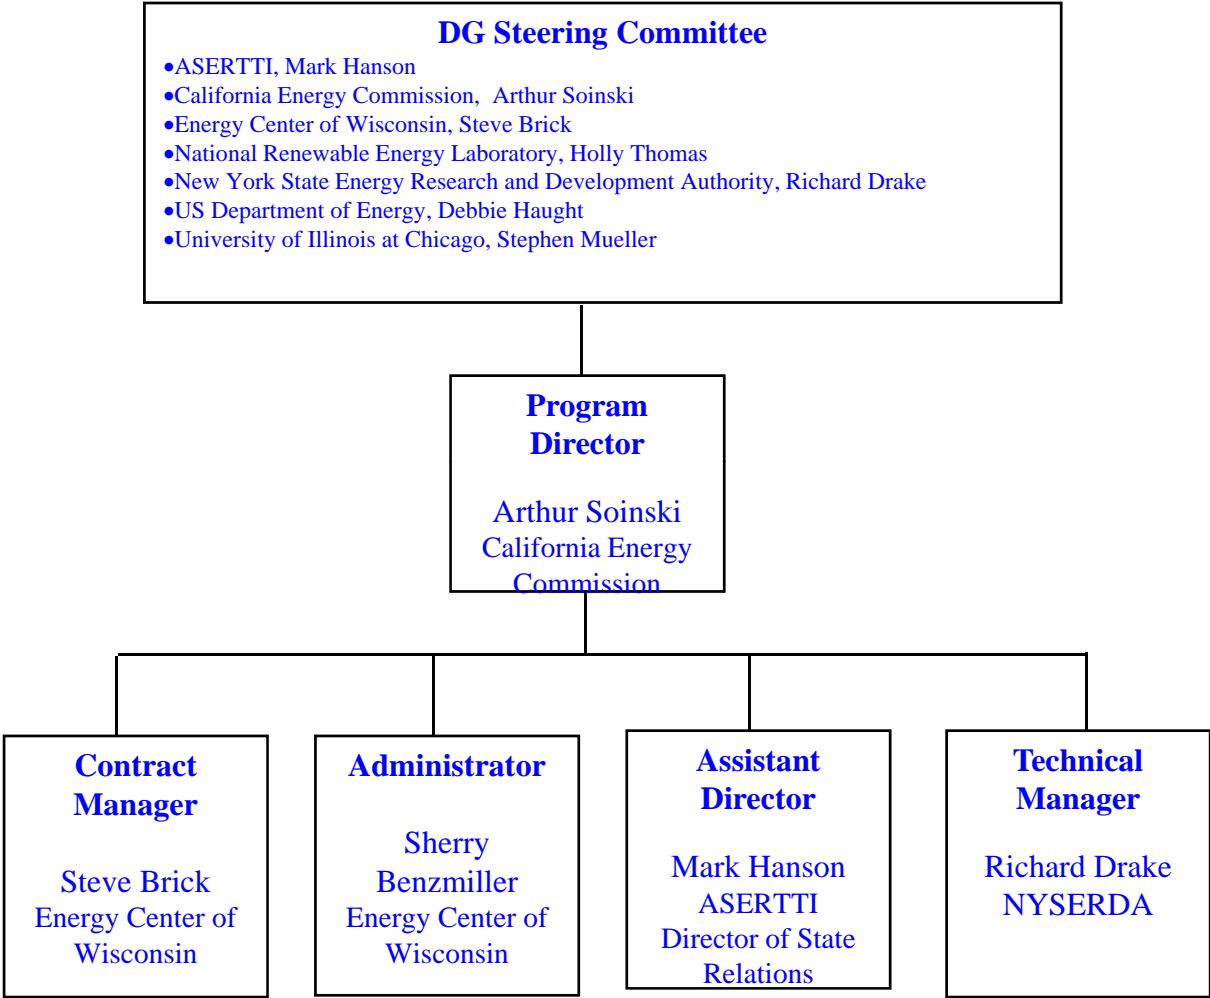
DG Steering Committee

•ASERTTI, Mark Hanson
•California Energy Commission, Arthur Soinski
•Energy Center of Wisconsin, Steve Brick
•National Renewable Energy Laboratory, Holly Thomas
•New York State Energy Research and Development Authority, Richard Drake
•US Department of Energy, Debbie Haught
•University of Illinois at Chicago, Stephen Mueller

Program Director

Arthur Soinski
California Energy Commission

Contract Manager

Steve Brick
Energy Center of Wisconsin

Administrator

Sherry Benzmiller
Energy Center of Wisconsin

Assistant Director

Mark Hanson
ASERTTI
Director of State Relations

Technical Manager

Richard Drake
NYSERDA